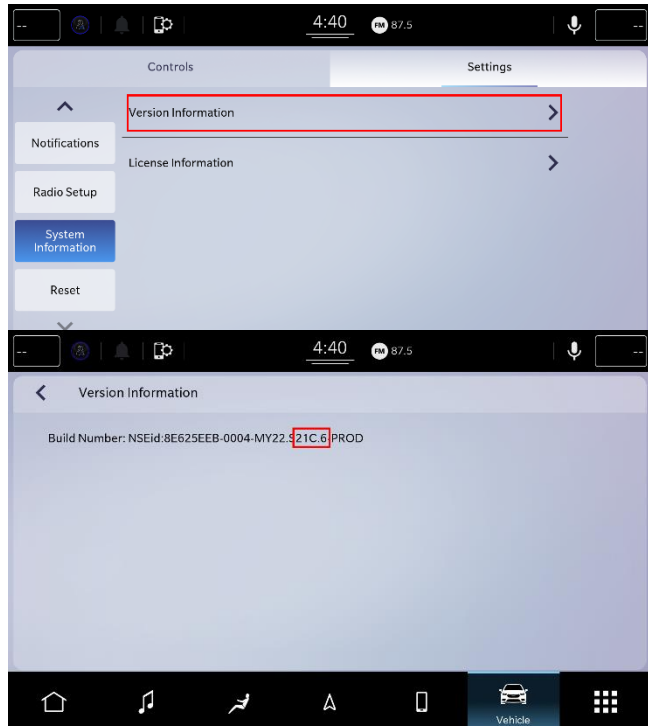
--

4:40

FM 87.5

--

Controls

Settings

Version Information

License Information

Notifications

Radio Setup

System Information

Reset

--

4:40

FM 87.5

--

Version Information

Build Number: NSEid:8E625EEB-0004-MY22.S21C.6.PROD

Vehicle